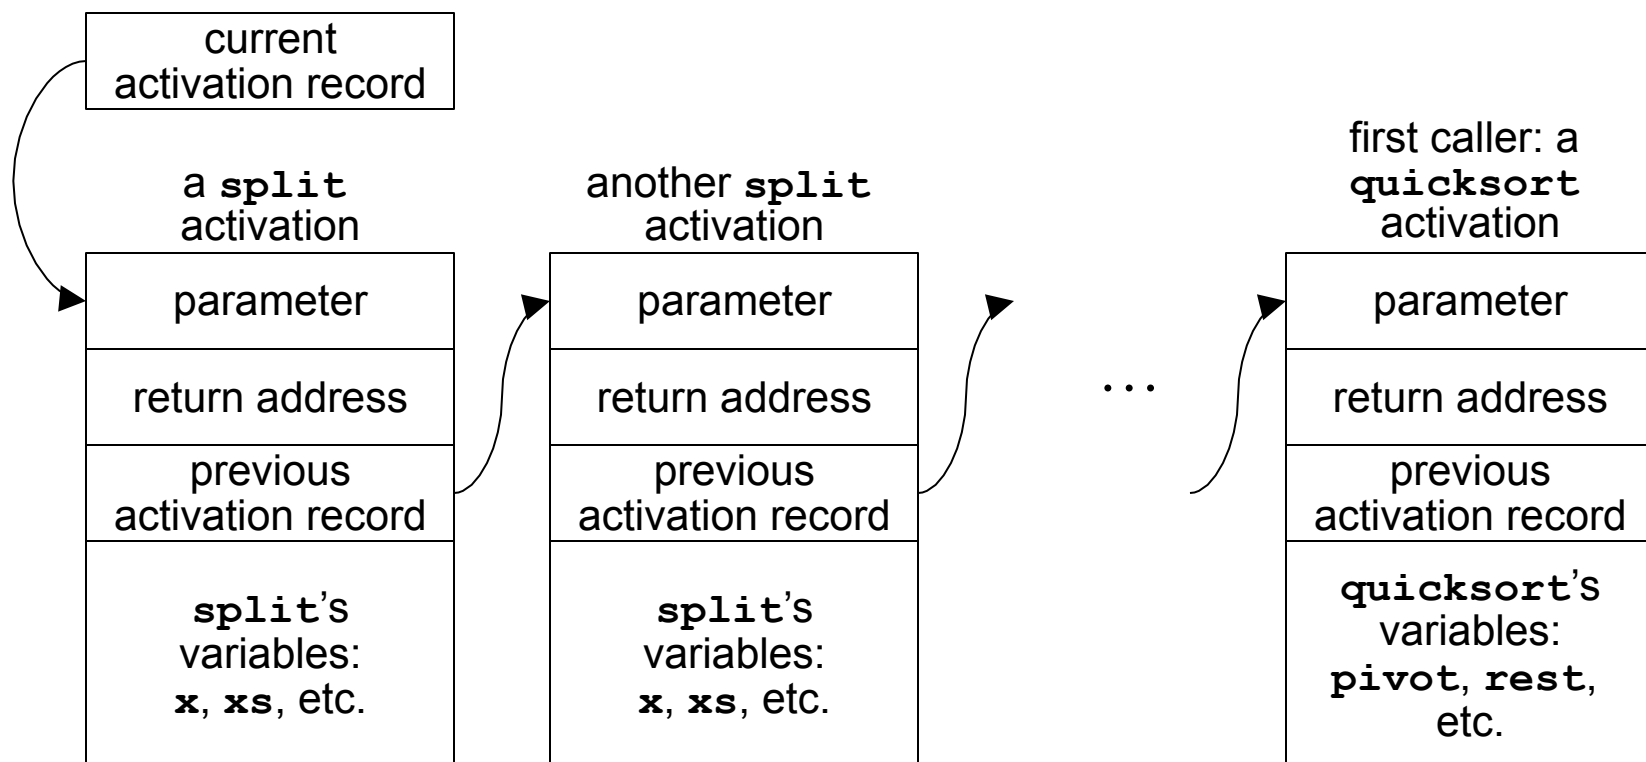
current activation record

a split activation

parameter

return address

previous activation record

split's variables: x, xs, etc.

another split activation

parameter

return address

previous activation record

split's variables: x, xs, etc.

...

first caller: a quicksort activation

parameter

return address

previous activation record

quicksort's variables: pivot, rest, etc.